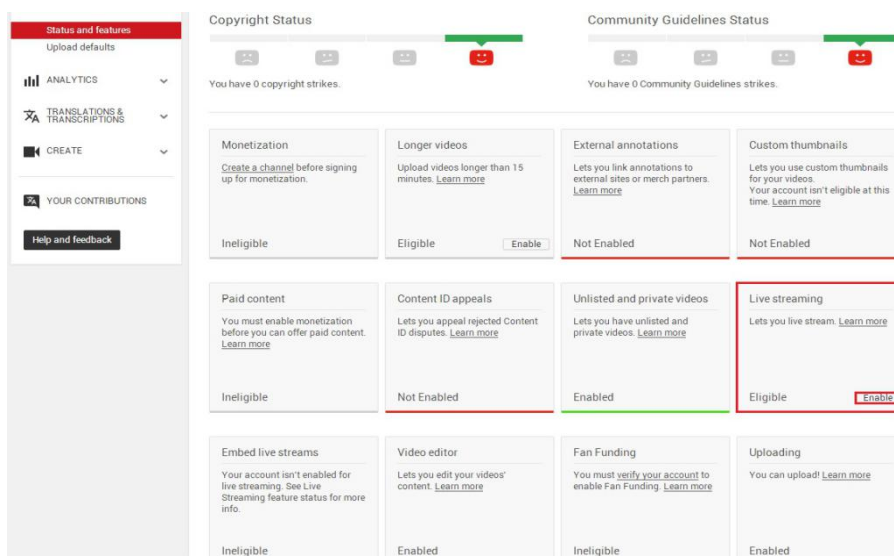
Status and features
Upload defaults
ANALYTICS
TRANSLATIONS & TRANSCRIPTIONS
CREATE
YOUR CONTRIBUTIONS
Help and feedback

Copyright Status
You have 0 copyright strikes.

Community Guidelines Status
You have 0 Community Guidelines strikes.

Monetization
Create a channel before signing up for monetization.
Ineligible

Longer videos
Upload videos longer than 15 minutes. Learn more
Eligible
Enable

External annotations
Lets you link annotations to external sites or merch partners. Learn more
Not Enabled

Custom thumbnails
Lets you use custom thumbnails for your videos.
Your account isn't eligible at this time. Learn more
Not Enabled

Paid content
You must enable monetization before you can offer paid content. Learn more
Ineligible

Content ID appeals
Lets you appeal rejected Content ID disputes. Learn more
Not Enabled

Unlisted and private videos
Lets you have unlisted and private videos. Learn more
Enabled

Live streaming
Lets you live stream. Learn more
Eligible
Enable

Embed live streams
Your account isn't enabled for live streaming. See Live Streaming feature status for more info.
Ineligible

Video editor
Lets you edit your videos' content. Learn more
Enabled

Fan Funding
You must verify your account to enable Fan Funding. Learn more
Ineligible

Uploading
You can upload! Learn more
Enabled